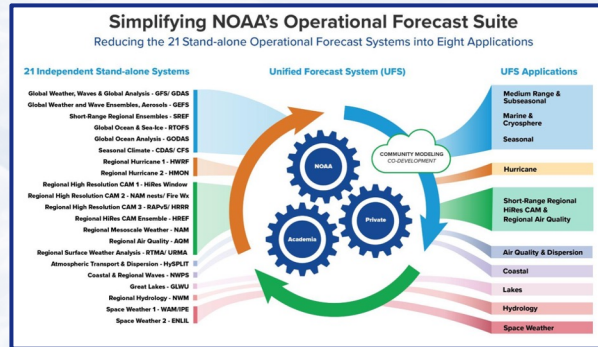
Simplifying NOAA's Operational Forecast Suite

Reducing the 21 Stand-alone Operational Forecast Systems into Eight Applications

21 Independent Stand-alone Systems

Global Weather, Waves & Global Analysis - GFS/ GDAS
Global Weather and Wave Ensembles, Aerosols - GEFS
Short-Range Regional Ensembles - SREF
Global Ocean & Sea-Ice - RTOFS
Global Ocean Analysis - GODAS
Seasonal Climate - CDAS/ CFS
Regional Hurricane 1 - HWRF
Regional Hurricane 2 - HMON
Regional High Resolution CAM 1 - HiRes Window
Regional High Resolution CAM 2 - NAM nests/ Fire Wx
Regional High Resolution CAM 3 - RAPv5/ HRRR
Regional HiRes CAM Ensemble - HREF
Regional Mesoscale Weather - NAM
Regional Air Quality - AQM
Regional Surface Weather Analysis - RTMA/ URMA
Atmospheric Transport & Dispersion - HySPLIT
Coastal & Regional Waves - NWPS
Great Lakes - GLWU
Regional Hydrology - NWM
Space Weather 1 - WAM/IPE
Space Weather 2 - ENLIL

Unified Forecast System (UFS)

NOAA
Academia
Private

COMMUNITY MODELING
CO-DEVELOPMENT

UFS Applications

Medium Range & Subseasonal
Marine & Cryosphere
Seasonal
Hurricane
Short-Range Regional HiRes CAM & Regional Air Quality
Air Quality & Dispersion
Coastal
Lakes
Hydrology
Space Weather